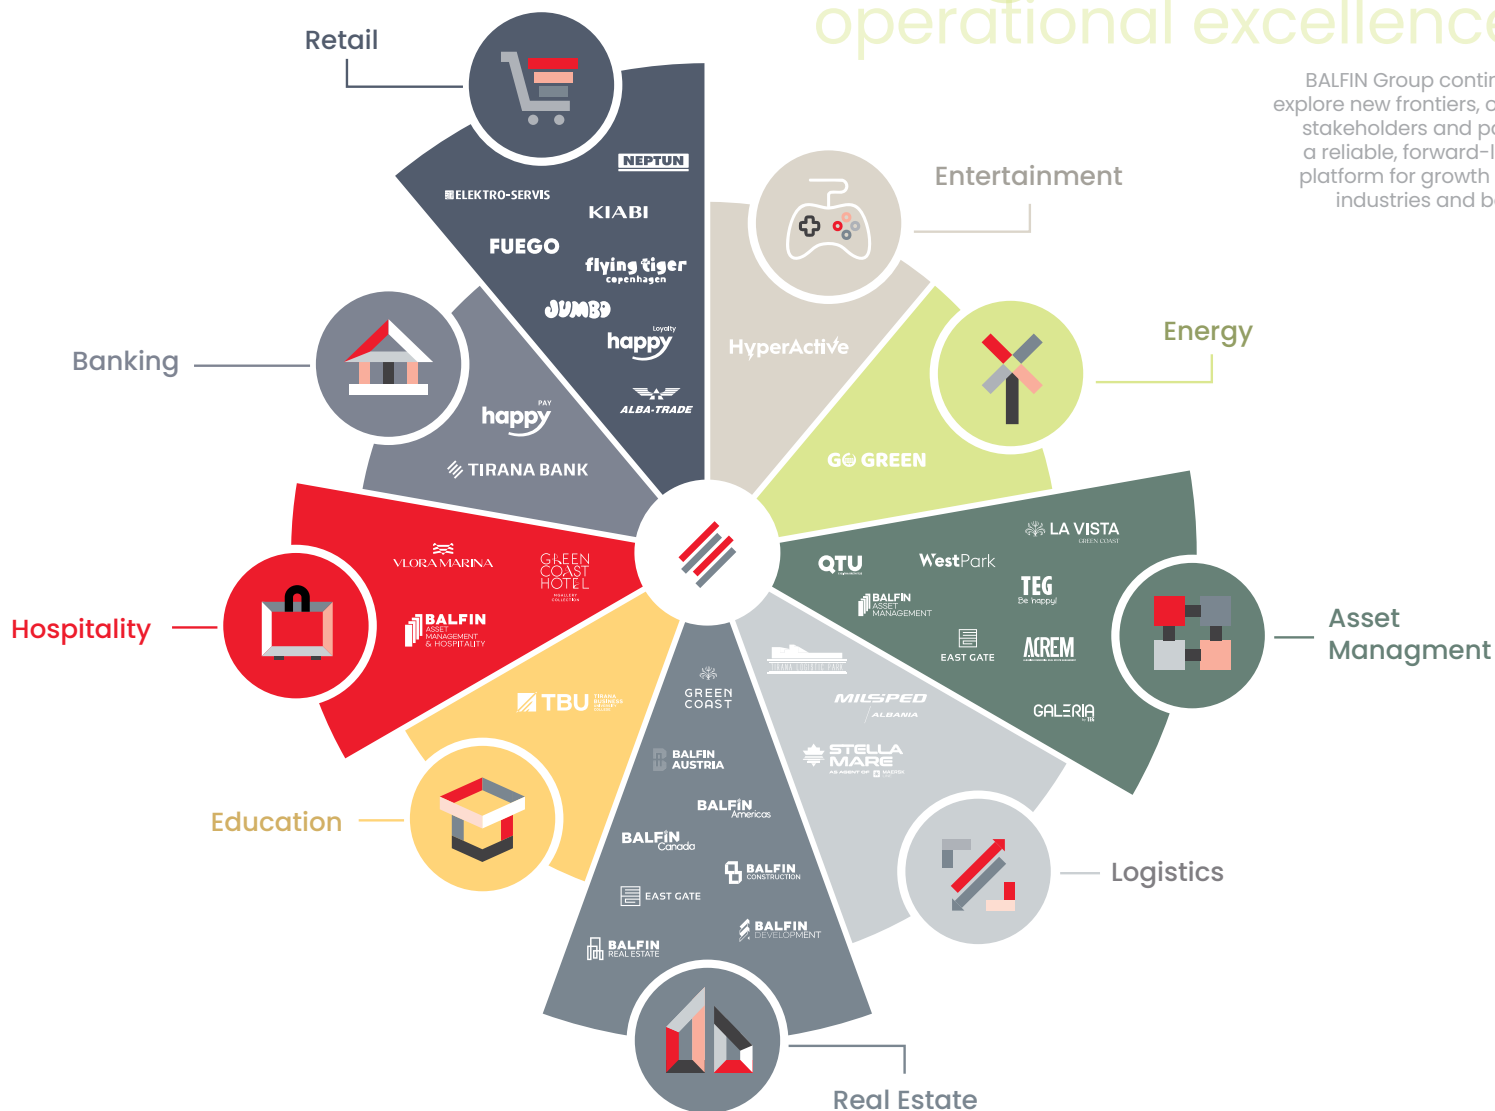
operational excellence

BALFIN Group contir explore new frontiers, c stakeholders and pa a reliable, forward-l platform for growth industries and b

Retail

NEPTUN
ELEKTRO-SERVIS
KIABI
FUEGO
flying tiger copenhagen
JUMBO
Loyalty happy
ALBA-TRADE

Entertainment

HyperActive

Energy

GO GREEN

Banking

PAY happy
TIRANA BANK

Hospitality

VLORA MARINA
GREEN COAST HOTEL
BALFIN ASSET MANAGEMENT & HOSPITALITY

Asset Managment

LA VISTA
QTU
WestPark
TEG Be happy!
BALFIN ASSET MANAGEMENT
EAST GATE
ACREM
GALERIA

Education

TBU

Logistics

TIRANA LOGISTIC PARK
MILSPED ALBANIA
STELLA MARE

Real Estate

GREEN COAST
BALFIN AUSTRIA
BALFIN Americas
BALFIN Canada
BALFIN CONSTRUCTION
EAST GATE
BALFIN DEVELOPMENT
BALFIN REAL ESTATE